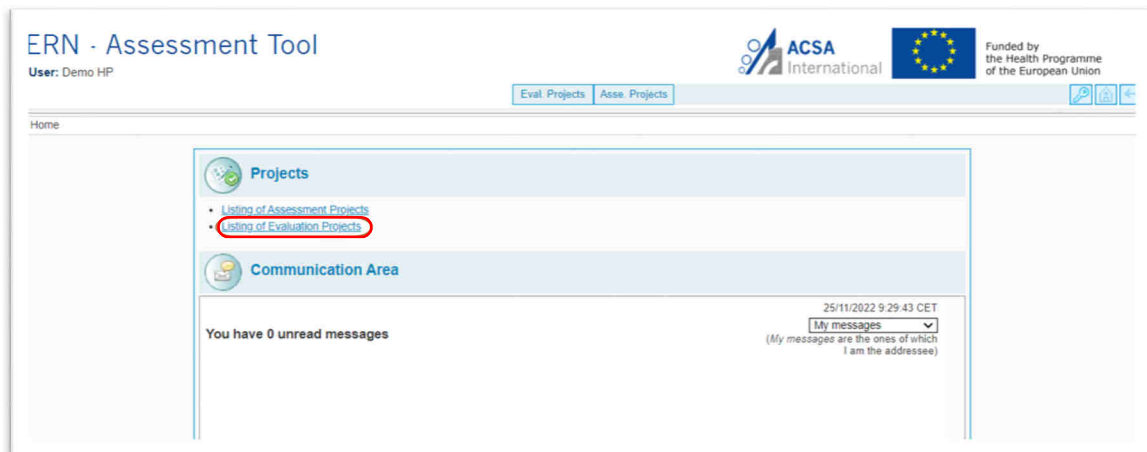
ERN - Assessment Tool
User: Demo HP

ACSA International

Funded by the Health Programme of the European Union

Eval. Projects | Asse. Projects

Home

Projects

- Listing of Assessment Projects
- Listing of Evaluation Projects

Communication Area

25/11/2022 9:29:43 CET

You have 0 unread messages

My messages

(*My messages* are the ones of which I am the addressee)